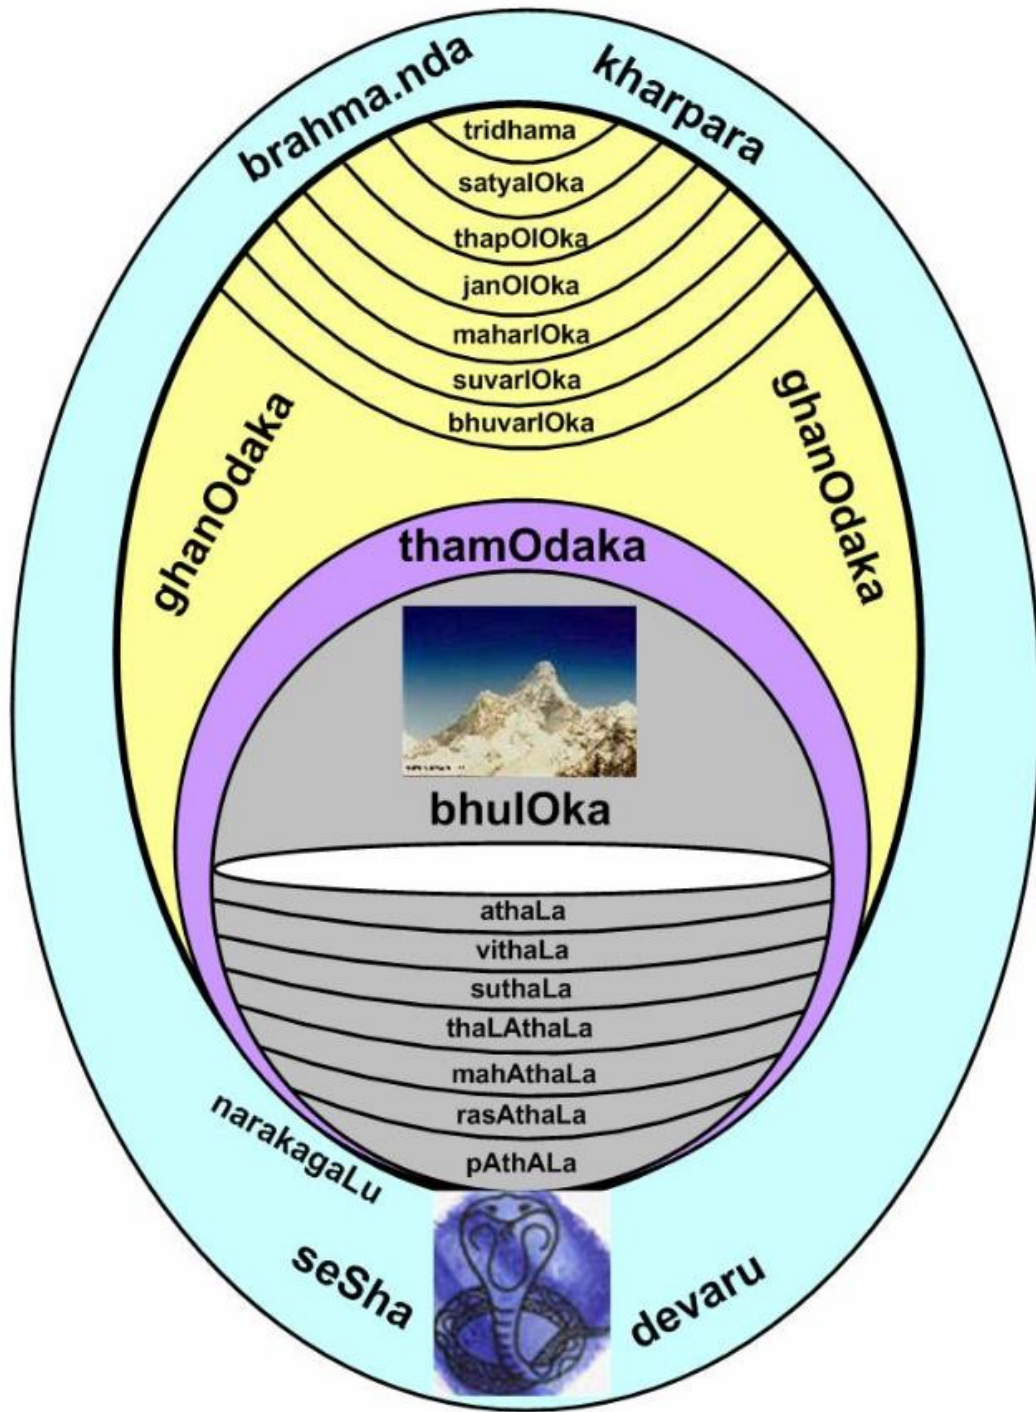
brahma.nda kharpara

tridhama
satyalOka
thapOlOka
janOlOka
maharlOka
suvarlOka
bhuvarlOka

ghanOdaka
ghanOdaka

thamOdaka

bhulOka

athaLa
vithaLa
suthaLa
thaLAthaLa
mahAthaLa
rasAthaLa
pAthALa

narakagaLu

seSha devaru